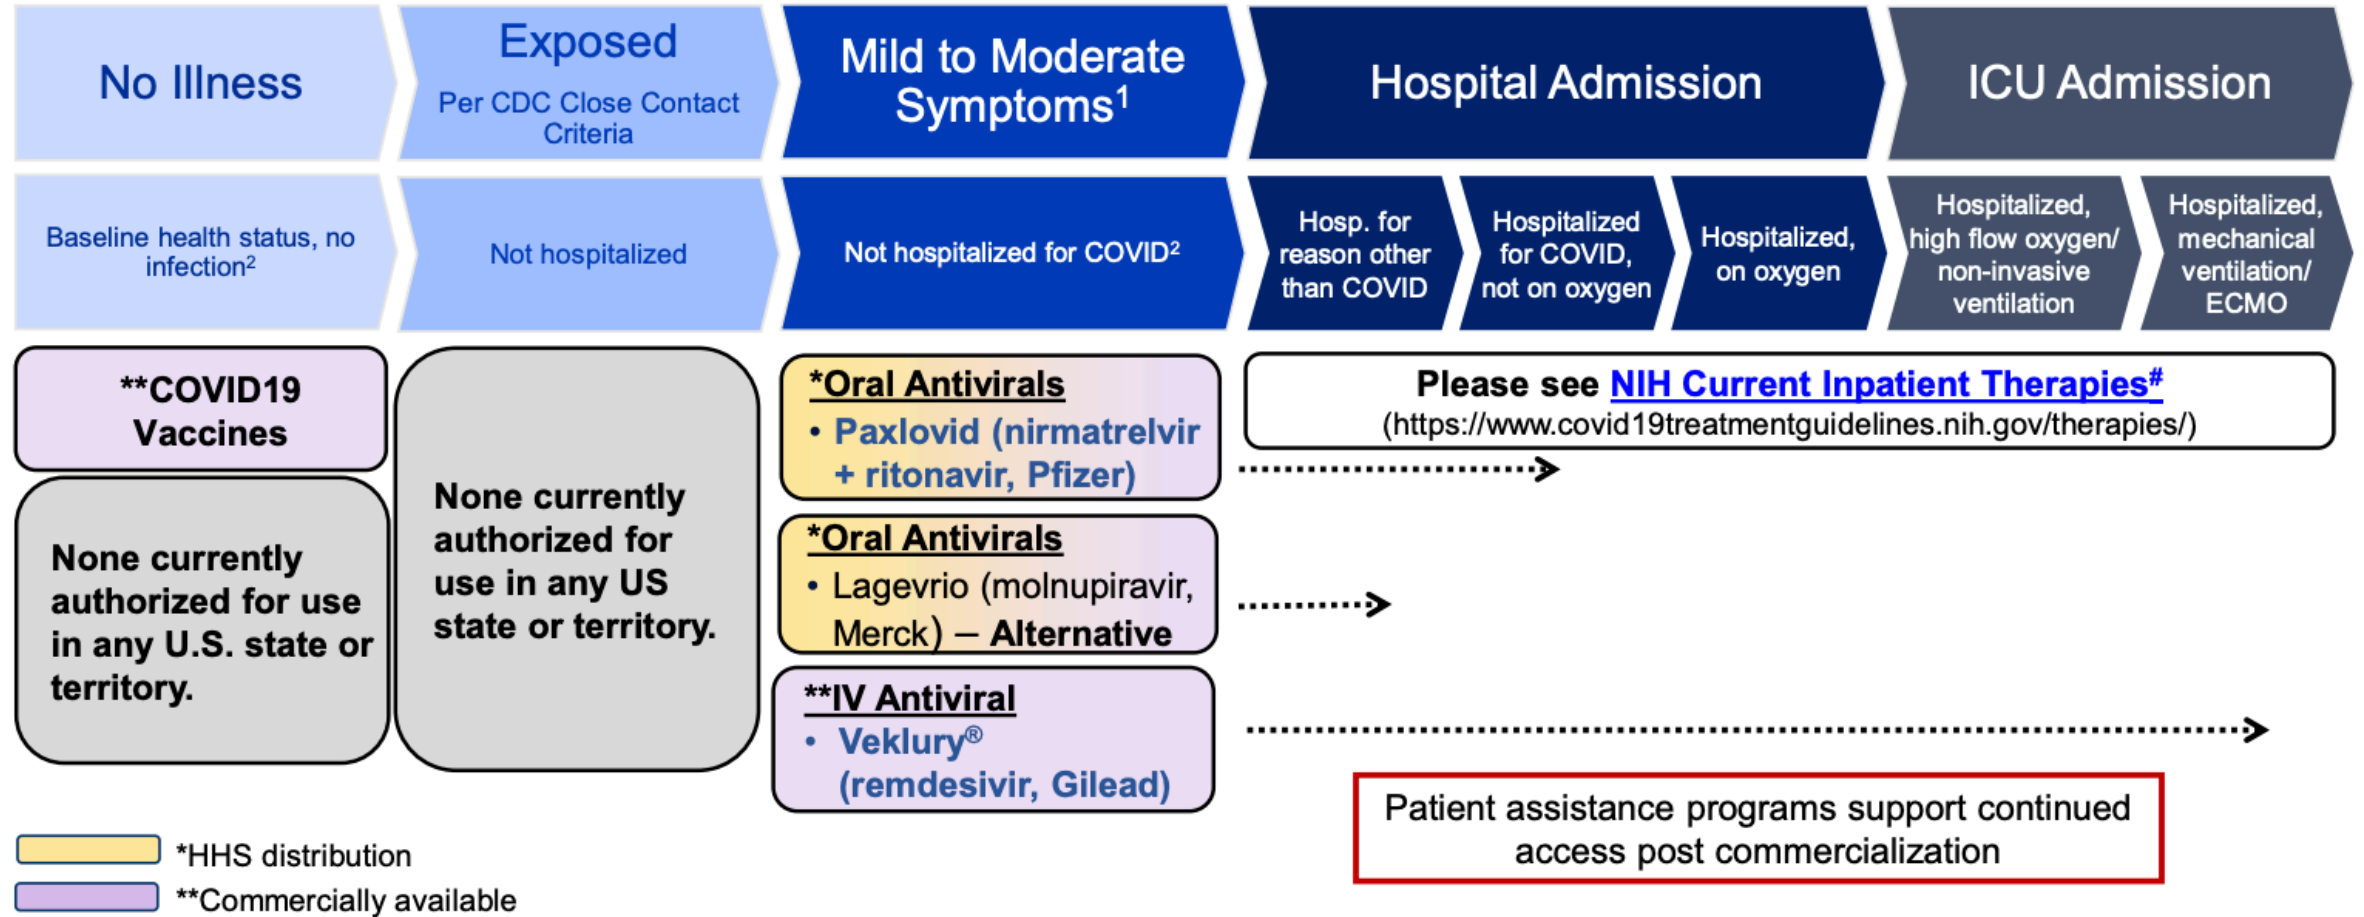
No Illness

Exposed
Per CDC Close Contact Criteria

Mild to Moderate Symptoms$^1$

Hospital Admission

ICU Admission

Baseline health status, no infection$^2$

Not hospitalized

Not hospitalized for COVID$^2$

Hosp. for reason other than COVID

Hospitalized for COVID, not on oxygen

Hospitalized, on oxygen

Hospitalized, high flow oxygen/ non-invasive ventilation

Hospitalized, mechanical ventilation/ ECMO

**COVID19 Vaccines

None currently authorized for use in any U.S. state or territory.

None currently authorized for use in any US state or territory.

*Oral Antivirals
• Paxlovid (nirmatrelvir + ritonavir, Pfizer)

*Oral Antivirals
• Lagevrio (molnupiravir, Merck) – Alternative

**IV Antiviral
• Veklury®
(remdesivir, Gilead)

Please see NIH Current Inpatient Therapies#
(https://www.covid19treatmentguidelines.nih.gov/therapies/)

Patient assistance programs support continued access post commercialization

*HHS distribution
**Commercially available